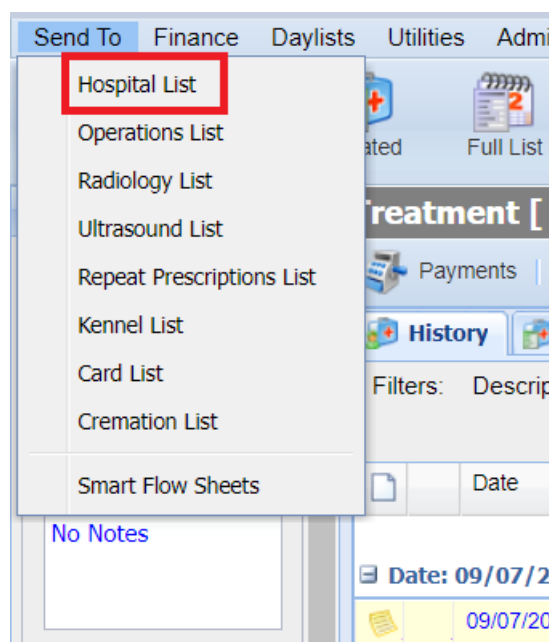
Send To Finance Daylists Utilities Admi

Hospital List
Operations List
Radiology List
Ultrasound List
Repeat Prescriptions List
Kennel List
Card List
Cremation List
Smart Flow Sheets

ated
Full List
Treatment [
Payments
History
Filters: Descrip
Date
No Notes
Date: 09/07/2
09/07/20